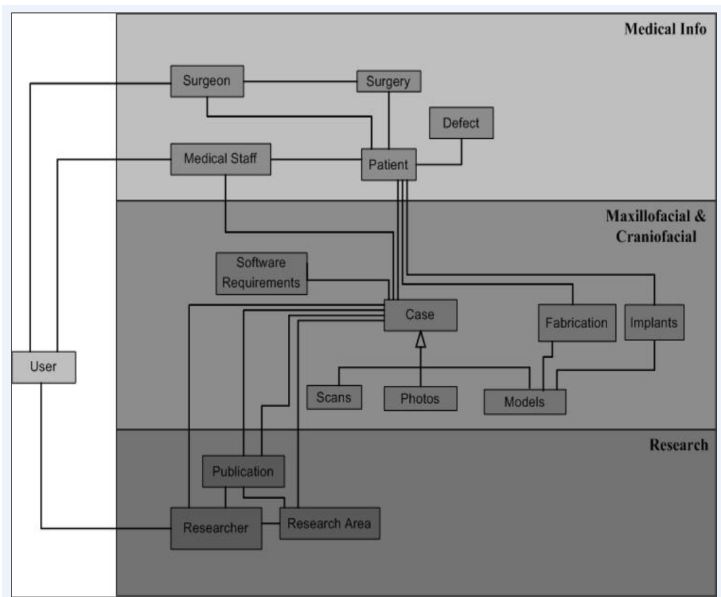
Medical Info

Surgeon

Surgery

Defect

Medical Staff

Patient

Maxillofacial & Craniofacial

Software Requirements

Case

Fabrication

Implants

User

Scans

Photos

Models

Research

Publication

Researcher

Research Area